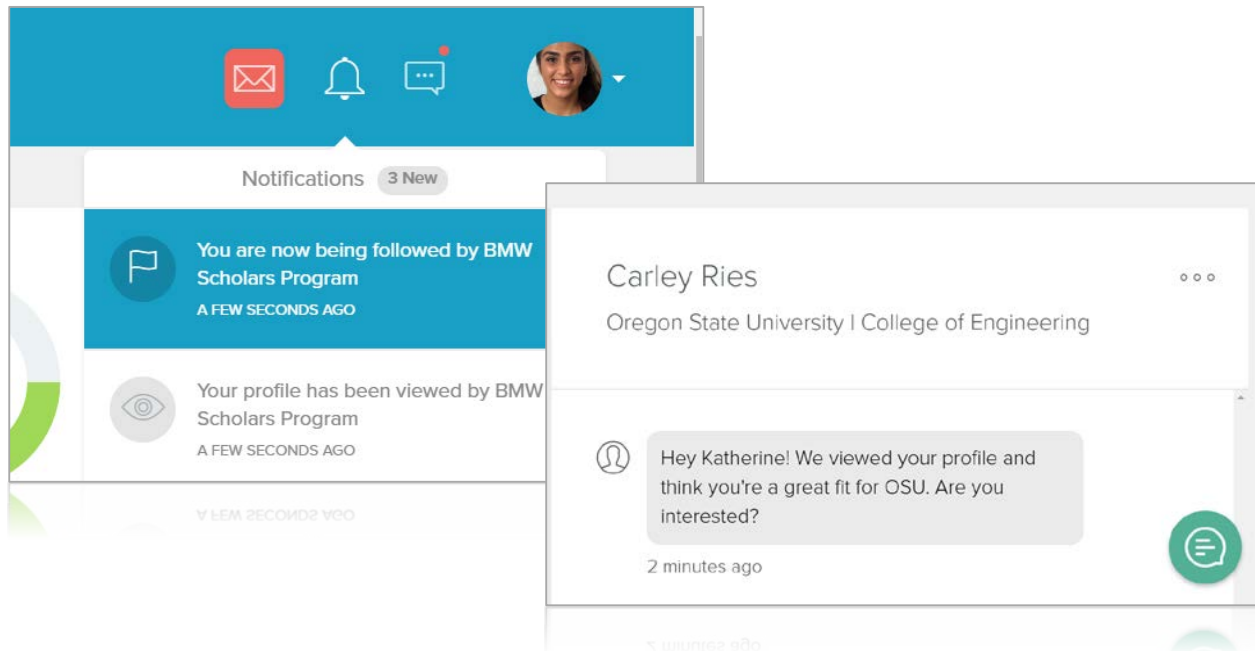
Notifications 3 New

You are now being followed by BMW Scholars Program
A FEW SECONDS AGO

Your profile has been viewed by BMW Scholars Program
A FEW SECONDS AGO

Carley Ries
Oregon State University I College of Engineering

Hey Katherine! We viewed your profile and think you're a great fit for OSU. Are you interested?
2 minutes ago